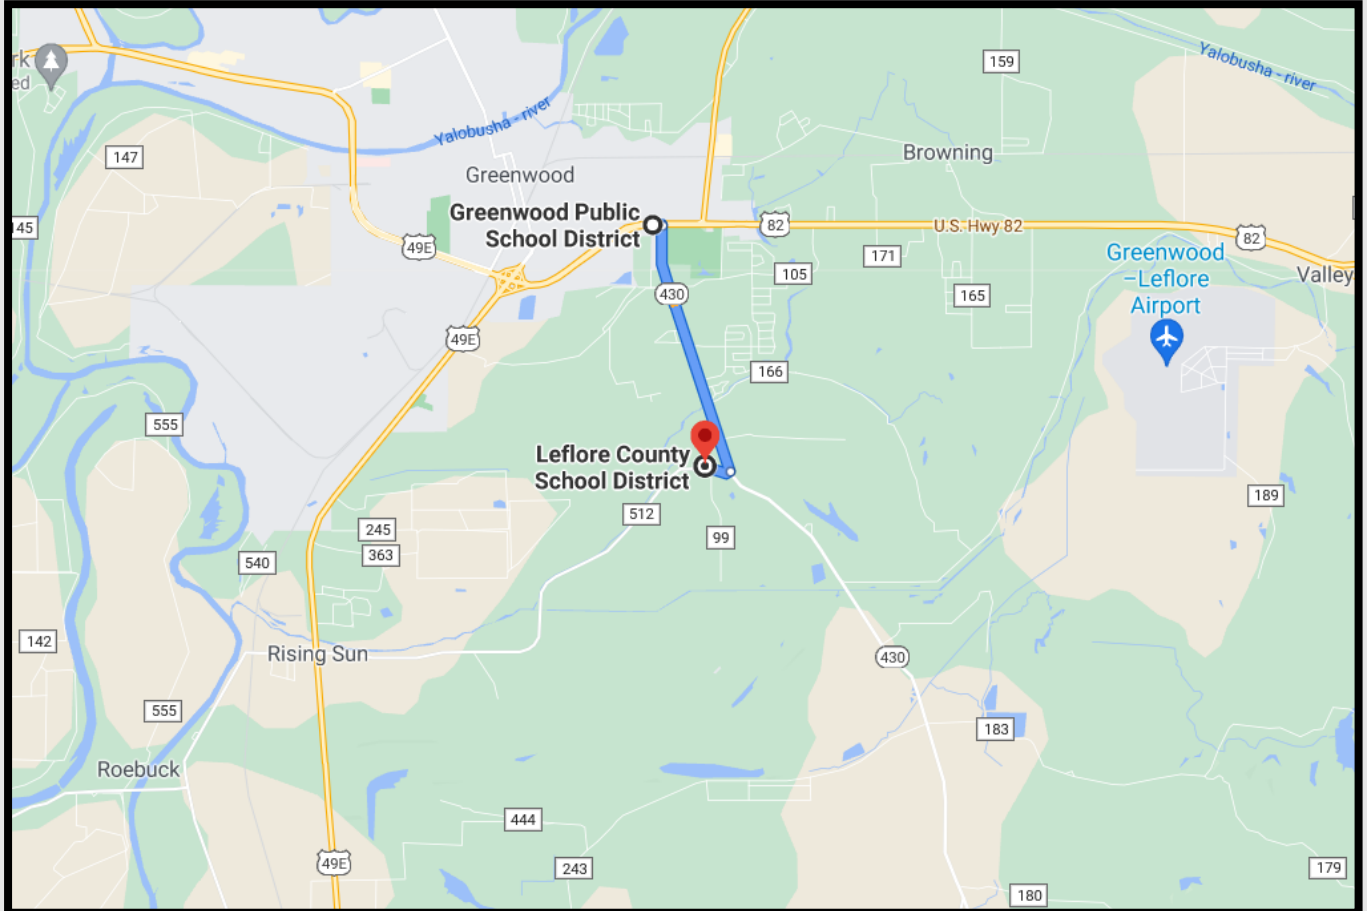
rk
ed
147
45
Yalobusha - river
Greenwood
Greenwood Public
School District
49E
49E
82
U.S. Hwy 82
159
Browning
Yalobusha - river
Greenwood
–Leflore
Airport
82
Valley
171
105
165
430
166
555
Leflore County
School District
512
99
189
245
363
540
142
Rising Sun
430
555
183
Roebuck
444
243
49E
180
179